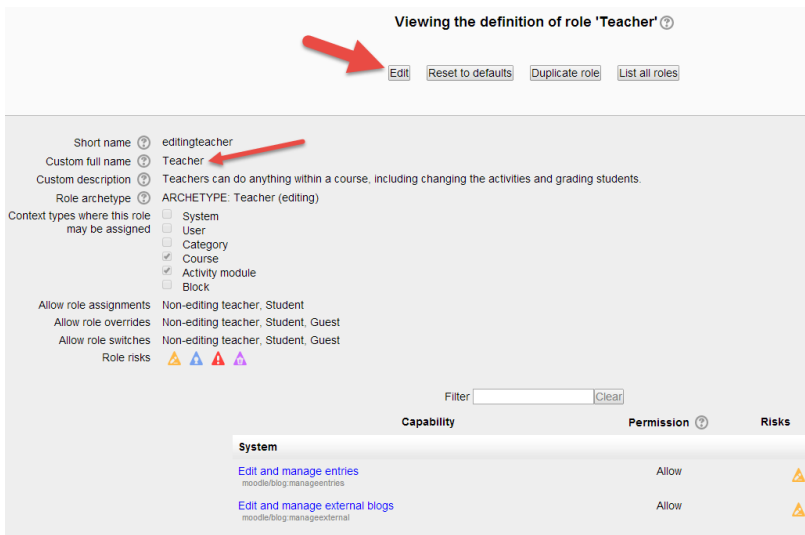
Viewing the definition of role 'Teacher'

Edit Reset to defaults Duplicate role List all roles

Short name editingteacher
Custom full name Teacher
Custom description Teachers can do anything within a course, including changing the activities and grading students.
Role archetype ARCHETYPE: Teacher (editing)
Context types where this role may be assigned System
User
Category
Course
Activity module
Block
Allow role assignments Non-editing teacher, Student
Allow role overrides Non-editing teacher, Student, Guest
Allow role switches Non-editing teacher, Student, Guest
Role risks

Filter Clear

| Capability | Permission | Risks |
|---|---|---|
| System | | |
| Edit and manage entries moodle/blog:manageentries | Allow | |
| Edit and manage external blogs moodle/blog:manageexternal | Allow | |